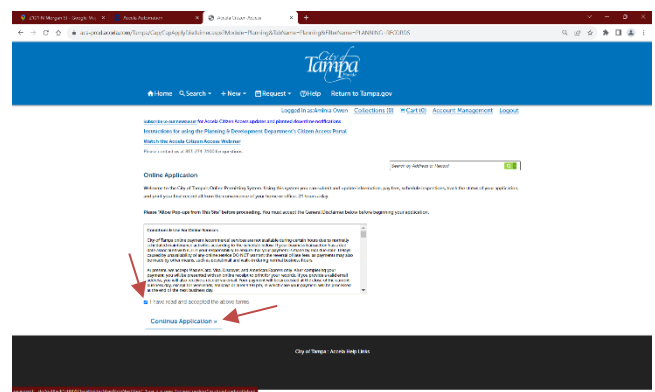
2721 N Morgan St - Google Ma... | Accela Automation | Accela Citizen Access | +

aca-prod.accela.com/TAMPA/Cap/CapApplyDisclaimer.aspx?Module=Planning&TabName=Planning&FilterName=PLANNING_RECORDS

City of Tampa

Home | Search ▾ | New ▾ | Request ▾ | Help | Return to Tampa.gov

Logged in as: Amina Owen | Collections (0) | Cart (0) | Account Management | Logout

Subscribe to our newsletter for Accela Citizen Access updates and planned downtime notifications.

Instructions for using the Planning & Development Department's Citizen Access Portal

Watch the Accela Citizen Access Webinar

Please contact us at 813-274-3100 for questions.

Search by Address or Record

Online Application

Welcome to the City of Tampa's Online Permitting System. Using this system you can submit and update information, pay fees, schedule inspections, track the status of your application and print your final record all from the convenience of your home or office, 24 hours a day.

Please "Allow Pop-ups from This Site" before proceeding. You must accept the General Disclaimer below before beginning your application.

Conditions of Use/Fee Online Payment

City of Tampa online payment and internet services are made available during certain hours due to normal scheduled maintenance activities. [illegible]

At present, we accept MasterCard, Visa, Discover and American Express only. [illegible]

I have read and accepted the above terms.

Continue Application »

City of Tampa | Accela Help Links